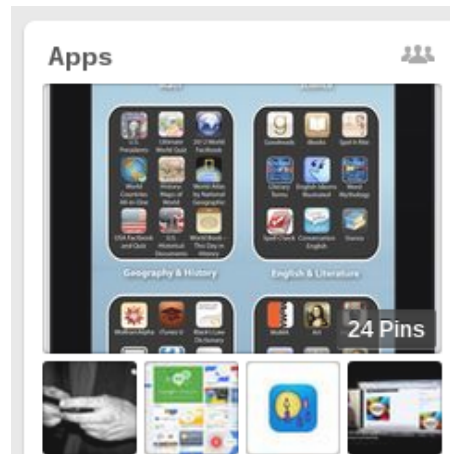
Apps

U.S. Presidents
Ultimate World Quiz
3D World Factbook
World Countries All-in-One
History Maps of World
World Atlas by National Geographic
USA Factbook and Quiz
U.S. Historical Documents
World Book - This Day in History

Geography & History

Goodreads
iBooks
Spot It Mini
Literary Terms
English Idioms Illustrated
Word Mythology
Spell Check
Conversation English
Stanza

English & Literature

Wolfram Alpha
iTunes U
Black's Law Dictionary

24 Pins